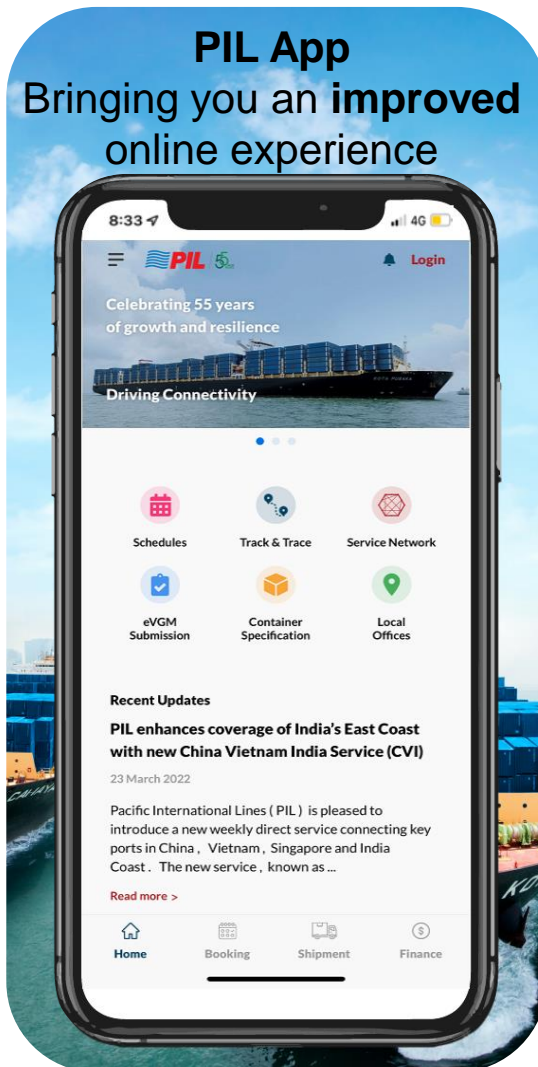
PIL App
Bringing you an improved online experience

8:33 4G

PIL 55

Login

Celebrating 55 years of growth and resilience

Driving Connectivity

Schedules

Track & Trace

Service Network

eVGM Submission

Container Specification

Local Offices

Recent Updates

PIL enhances coverage of India's East Coast with new China Vietnam India Service (CVI)

23 March 2022

Pacific International Lines ( PIL ) is pleased to introduce a new weekly direct service connecting key ports in China , Vietnam , Singapore and India Coast . The new service , known as ...

Read more >

Home

Booking

Shipment

Finance